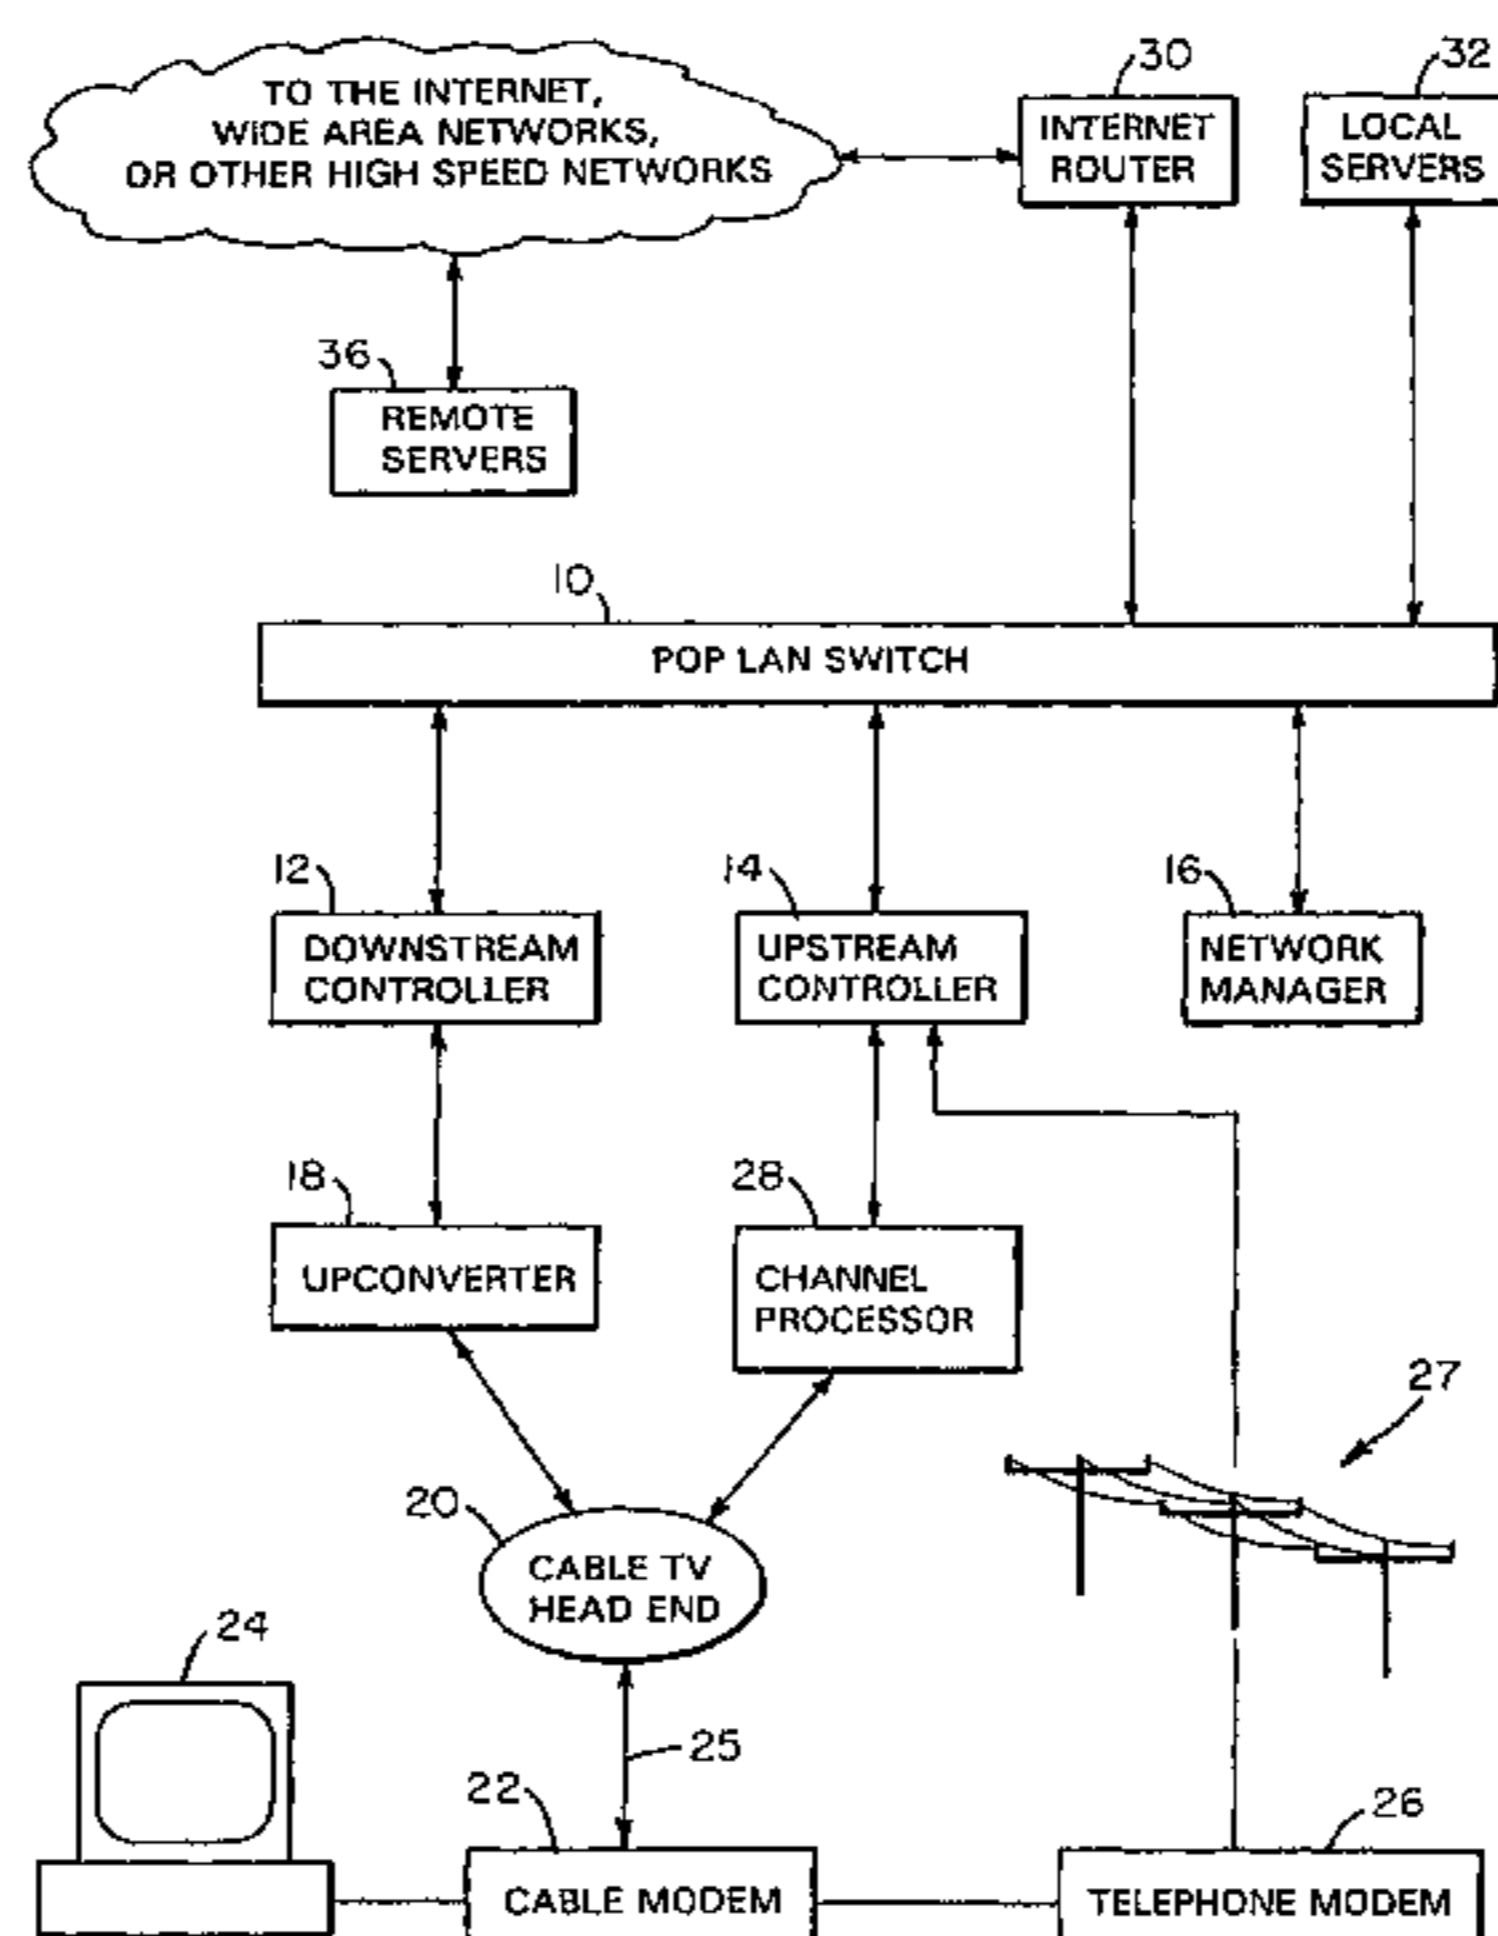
TO THE INTERNET, WIDE AREA NETWORKS, OR OTHER HIGH SPEED NETWORKS

30
INTERNET ROUTER

32
LOCAL SERVERS

36
REMOTE SERVERS

10
POP LAN SWITCH

12
DOWNSTREAM CONTROLLER

14
UPSTREAM CONTROLLER

16
NETWORK MANAGER

18
UPCONVERTER

28
CHANNEL PROCESSOR

27

20
CABLE TV HEAD END

24

25

22
CABLE MODEM

26
TELEPHONE MODEM